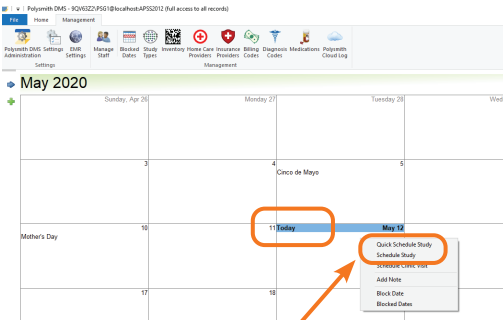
Polysmith DMS - 9QV63ZZ\PSG1@localhost:APSS2012 (full access to all records)

File | Home | Management

Polysmith DMS Administration | Settings | EMR Settings | Manage Staff | Blocked Dates | Study Types | Inventory | Home Care Providers | Insurance Providers | Billing Codes | Diagnosis Codes | Medications | Polysmith Cloud Log

Settings | Management

May 2020

| Sunday, Apr 26 | Monday 27 | Tuesday 28 | Wed |
|---|---|---|---|
| 3 | 4 Cinco de Mayo | 5 | |
| 10 Mother's Day | 11 Today | May 12 | |
| 17 | 18 | | |

Quick Schedule Study
Schedule Study
Schedule Clinic Visit
Add Note
Block Date
Blocked Dates